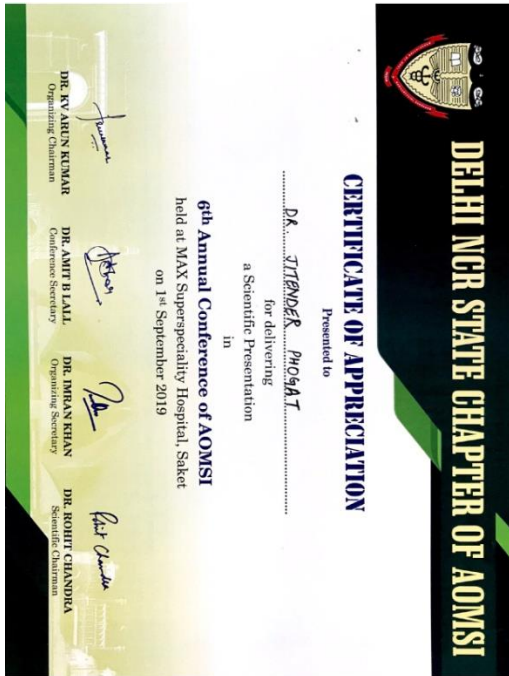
DELHI NCR STATE CHAPTER OF AOMSI

CERTIFICATE OF APPRECIATION

Presented to

DR. JITENDER PHOGAT

for delivering
a Scientific Presentation
in

6th Annual Conference of AOMSI
held at MAX Superspeciality Hospital, Saket
on 1st September 2019

DR. KV ARUN KUMAR
Organizing Chairman

DR. AMIT B LALL
Conference Secretary

DR. IMRAN KHAN
Organizing Secretary

Rohit Chandra
DR. ROHIT CHANDRA
Scientific Chairman